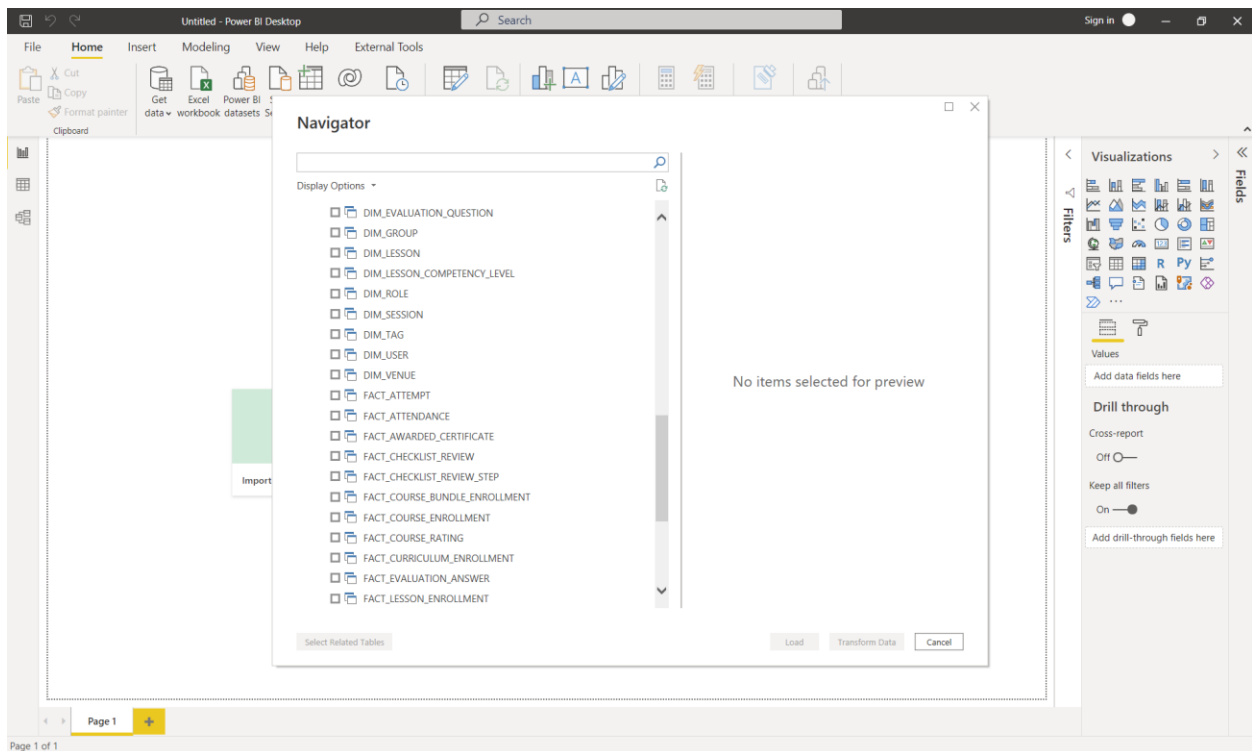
Untitled - Power BI Desktop
Search
Sign in

File
Home
Insert
Modeling
View
Help
External Tools

Paste
Cut
Copy
Format painter
Clipboard
Get data
Excel workbook
Power BI datasets
S
Se

Navigator

Display Options

DIM_EVALUATION_QUESTION
DIM_GROUP
DIM_LESSON
DIM_LESSON_COMPETENCY_LEVEL
DIM_ROLE
DIM_SESSION
DIM_TAG
DIM_USER
DIM_VENUE
FACT_ATTEMPT
FACT_ATTENDANCE
FACT_AWARDED_CERTIFICATE
FACT_CHECKLIST_REVIEW
FACT_CHECKLIST_REVIEW_STEP
FACT_COURSE_BUNDLE_ENROLLMENT
FACT_COURSE_ENROLLMENT
FACT_COURSE_RATING
FACT_CURRICULUM_ENROLLMENT
FACT_EVALUATION_ANSWER
FACT_LESSON_ENROLLMENT

No items selected for preview

Select Related Tables
Load
Transform Data
Cancel

Import

Filters

Visualizations

R
Py

Values
Add data fields here

Drill through
Cross-report
Off
Keep all filters
On
Add drill-through fields here

Fields

Page 1
Page 1 of 1